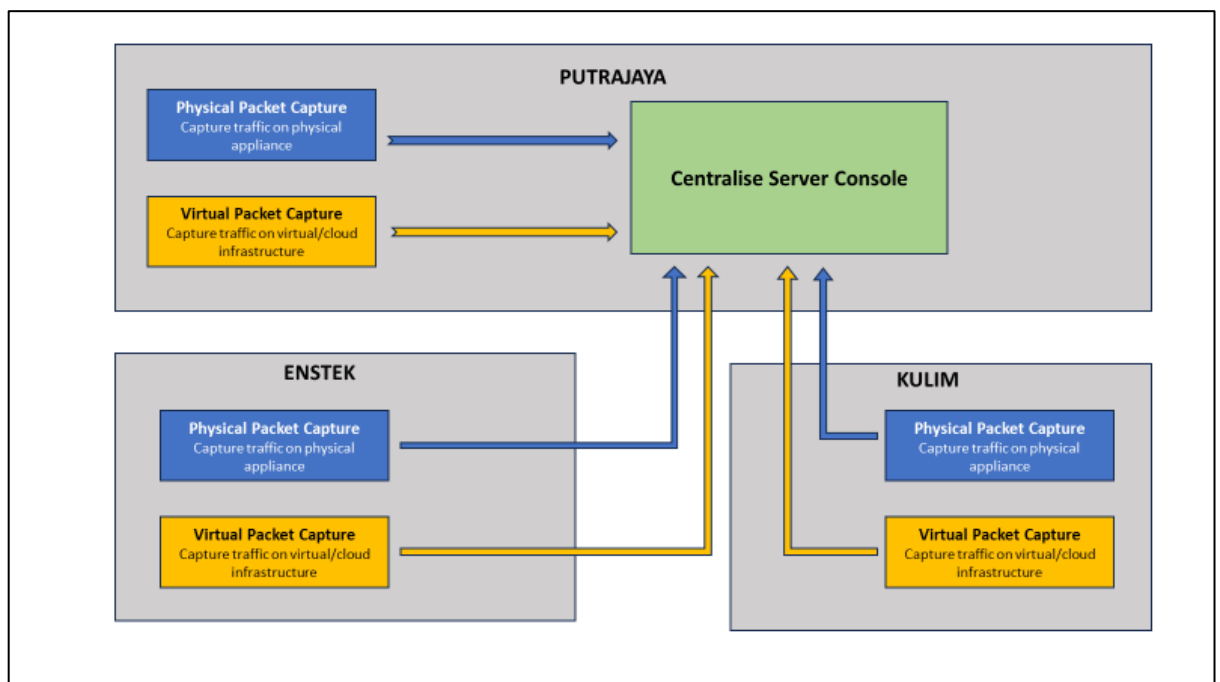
PUTRAJAYA

Physical Packet Capture
Capture traffic on physical appliance

Virtual Packet Capture
Capture traffic on virtual/cloud infrastructure

Centralise Server Console

ENSTEK

Physical Packet Capture
Capture traffic on physical appliance

Virtual Packet Capture
Capture traffic on virtual/cloud infrastructure

KULIM

Physical Packet Capture
Capture traffic on physical appliance

Virtual Packet Capture
Capture traffic on virtual/cloud infrastructure